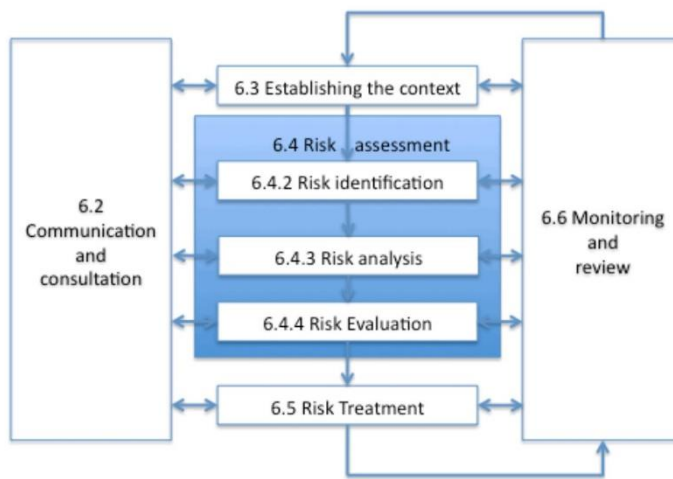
6.2 Communication and consultation

6.3 Establishing the context

6.4 Risk assessment

6.4.2 Risk identification

6.4.3 Risk analysis

6.4.4 Risk Evaluation

6.5 Risk Treatment

6.6 Monitoring and review